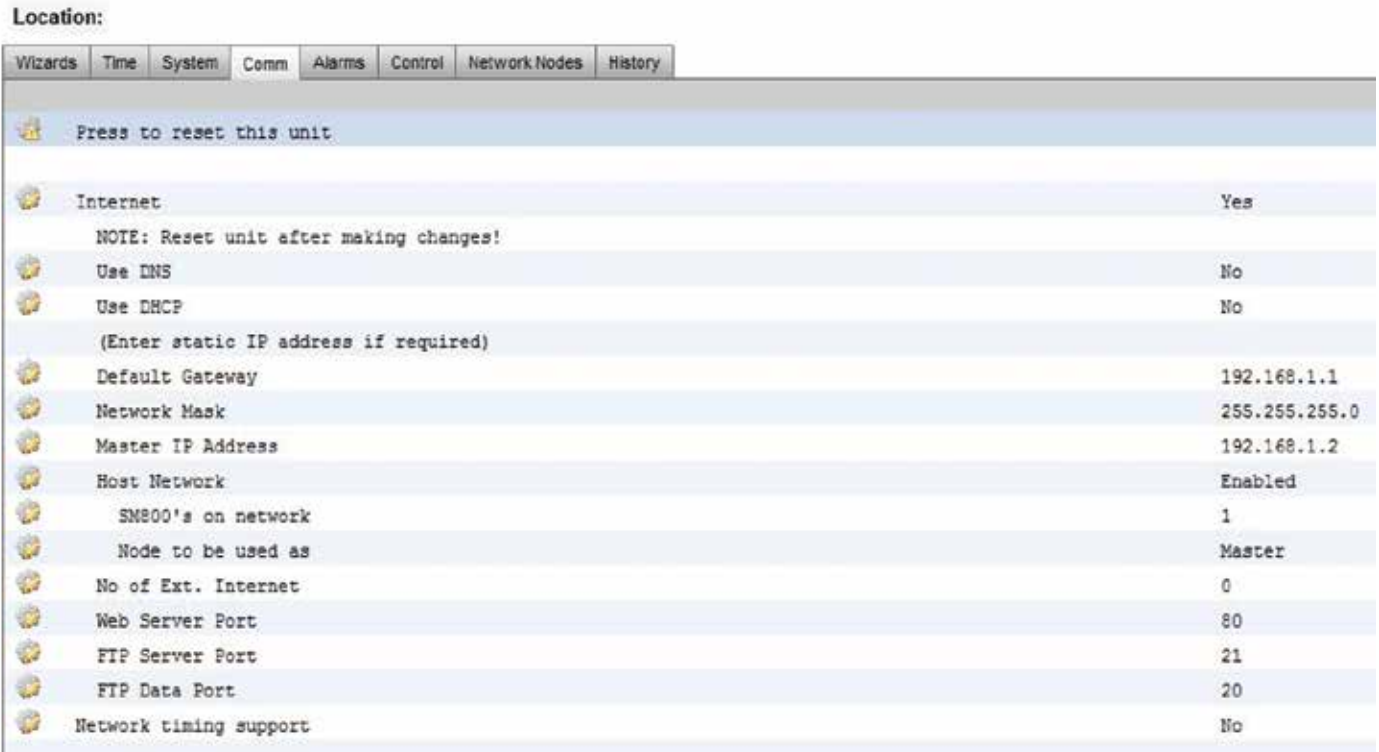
Location:

Wizards | Time | System | Comm | Alarms | Control | Network Nodes | History

Press to reset this unit

| | |
|---|---|
| Internet | Yes |
| NOTE: Reset unit after making changes! | |
| Use DNS | No |
| Use DHCP | No |
| (Enter static IP address if required) | |
| Default Gateway | 192.168.1.1 |
| Network Mask | 255.255.255.0 |
| Master IP Address | 192.168.1.2 |
| Host Network | Enabled |
| SM800's on network | 1 |
| Node to be used as | Master |
| No of Ext. Internet | 0 |
| Web Server Port | 80 |
| FTP Server Port | 21 |
| FTP Data Port | 20 |
| Network timing support | No |